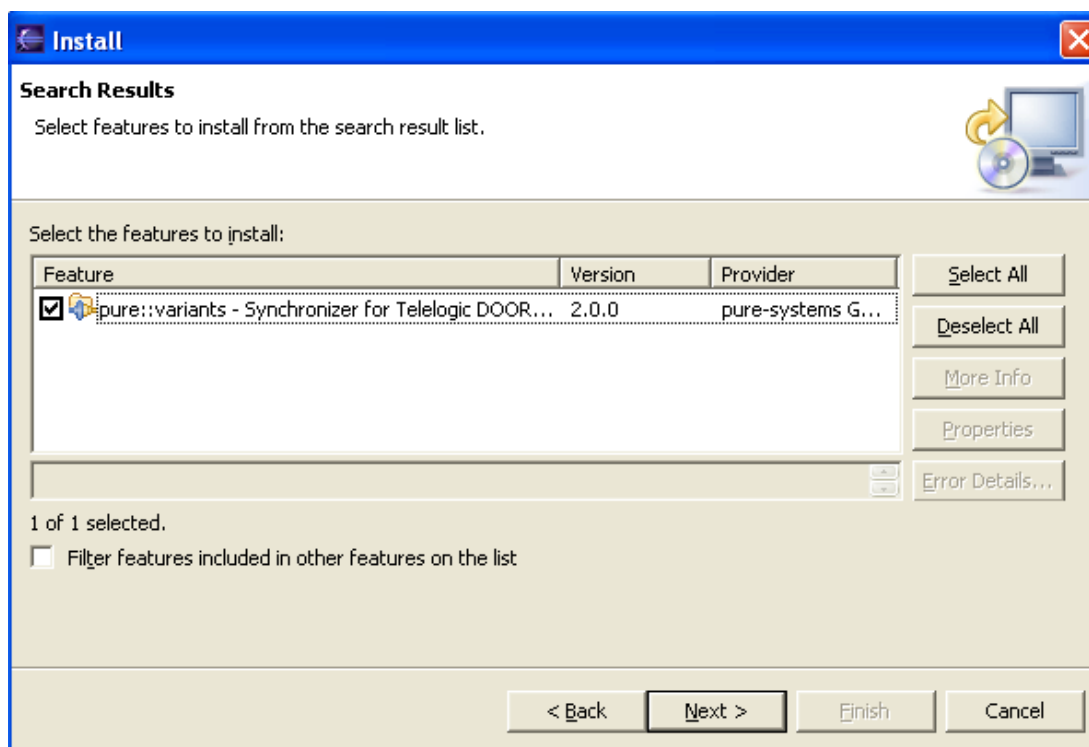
Install

Search Results

Select features to install from the search result list.

Select the features to install:

| Feature | Version | Provider |
|---|---|---|
| pure::variants - Synchronizer for Telelogic DOOR... | 2.0.0 | pure-systems G... |

Select All

Deselect All

More Info

Properties

Error Details...

1 of 1 selected.

Filter features included in other features on the list

< Back

Next >

Finish

Cancel